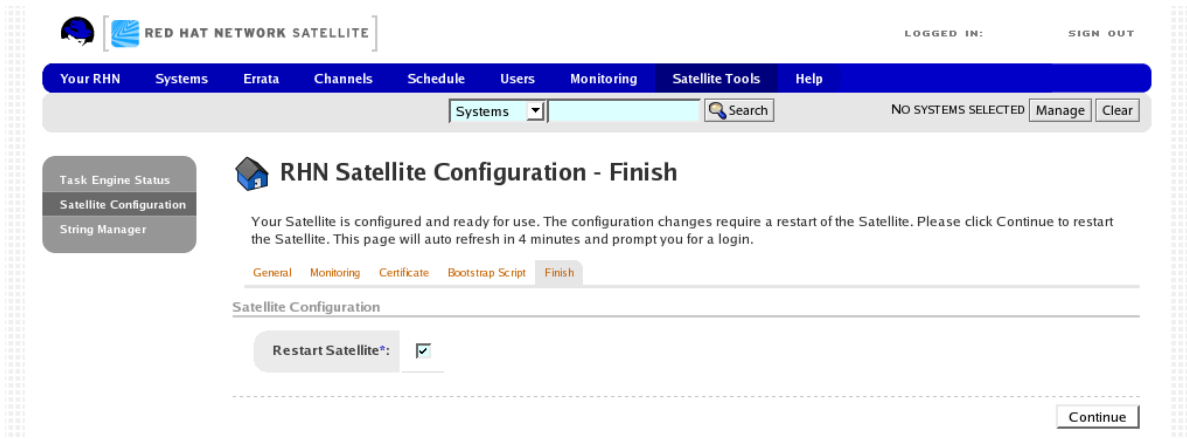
RED HAT NETWORK SATELLITE

LOGGED IN: SIGN OUT

Your RHN Systems Errata Channels Schedule Users Monitoring Satellite Tools Help

Systems Search NO SYSTEMS SELECTED Manage Clear

Task Engine Status
Satellite Configuration
String Manager

RHN Satellite Configuration - Finish

Your Satellite is configured and ready for use. The configuration changes require a restart of the Satellite. Please click Continue to restart the Satellite. This page will auto refresh in 4 minutes and prompt you for a login.

General Monitoring Certificate Bootstrap Script Finish

Satellite Configuration

Restart Satellite*:

Continue